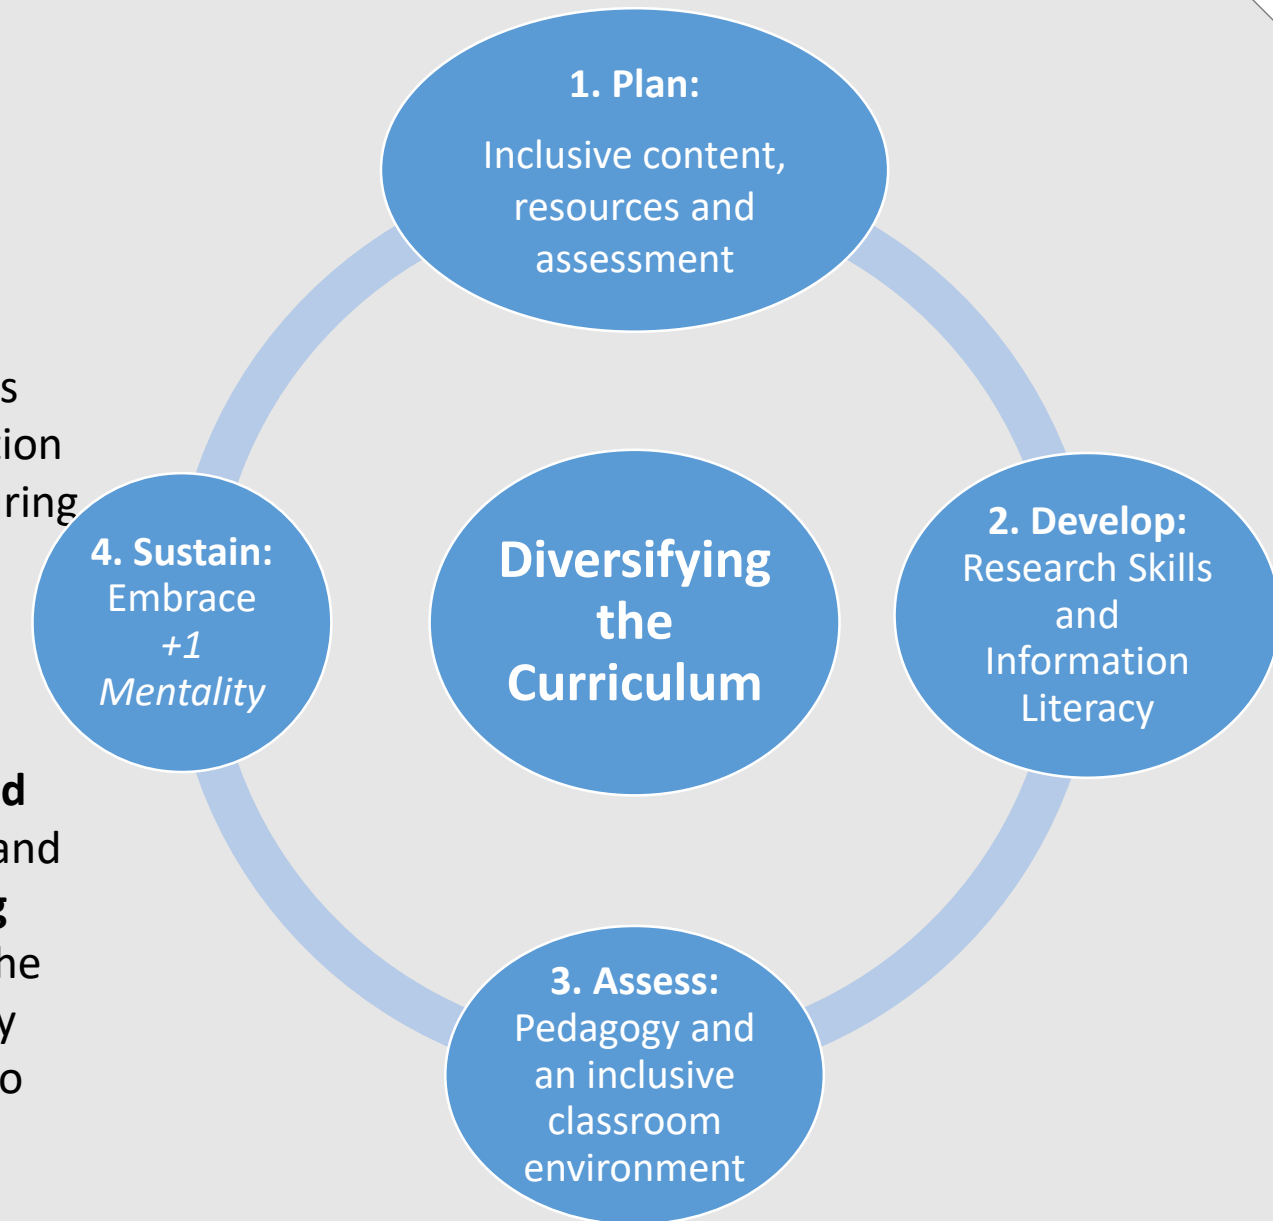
1. Plan:
Inclusive content, resources and assessment

s
ion
ring

4. Sustain:
Embrace
*+1 Mentality*

Diversifying the Curriculum

2. Develop:
Research Skills and Information Literacy

d
and
g
he
y
o

3. Assess:
Pedagogy and an inclusive classroom environment